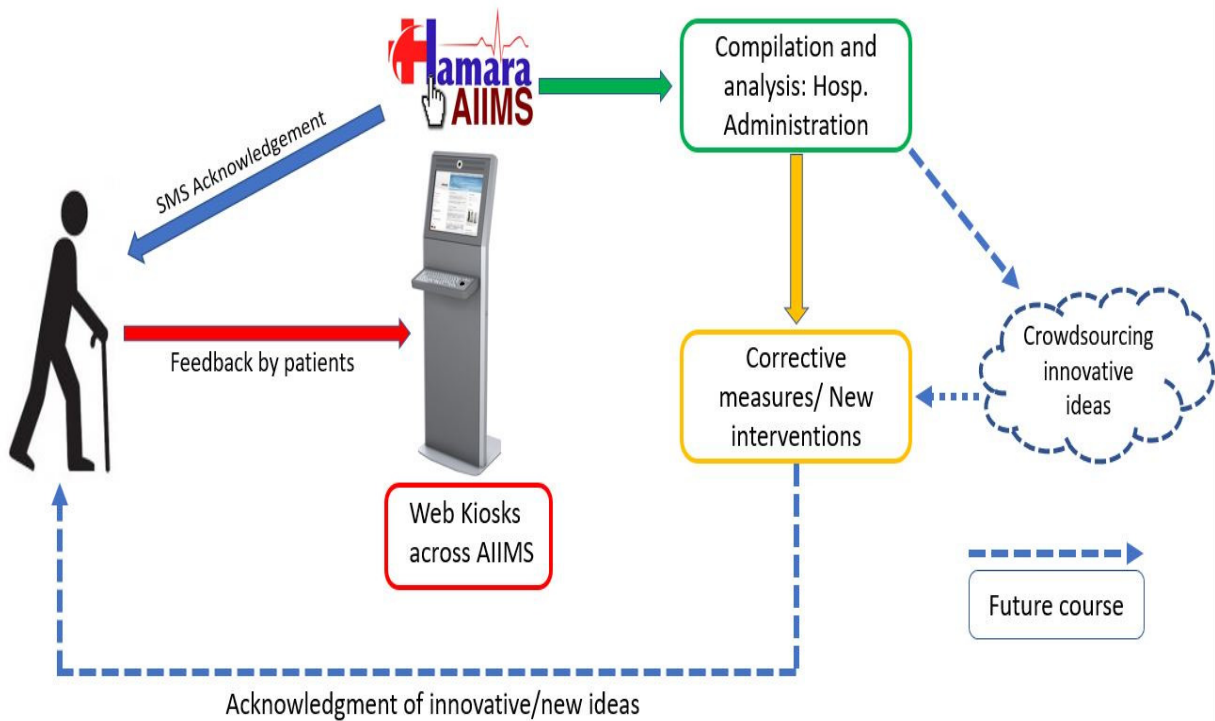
Hamara AIIMS

Compilation and analysis: Hosp. Administration

SMS Acknowledgement

Feedback by patients

Corrective measures/ New interventions

Crowdsourcing innovative ideas

Web Kiosks across AIIMS

Future course

Acknowledgment of innovative/new ideas